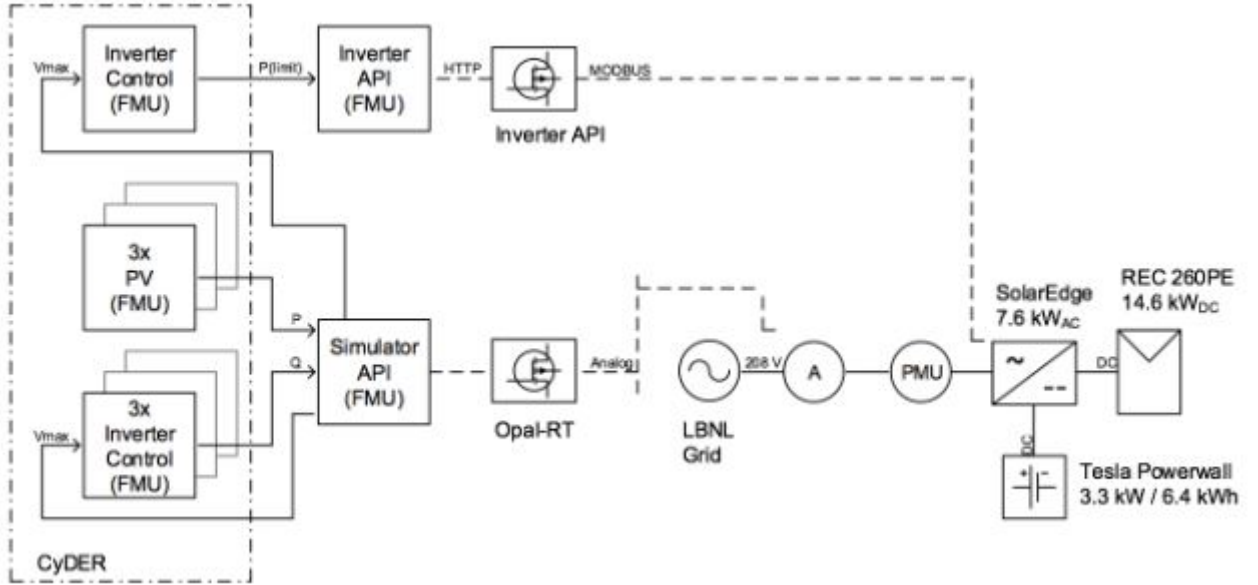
Vmax

Inverter Control (FMU)

P(limit)

Inverter API (FMU)

HTTP

MODBUS

Inverter API

3x PV (FMU)

P

Q

Simulator API (FMU)

Opal-RT

Analog

Vmax

3x Inverter Control (FMU)

CyDER

LBNL Grid

208 V

A

PMU

SolarEdge 7.6 kW$_{AC}$

~

--

DC

REC 260PE 14.6 kW$_{DC}$

DC

+ -

Tesla Powerwall 3.3 kW / 6.4 kWh